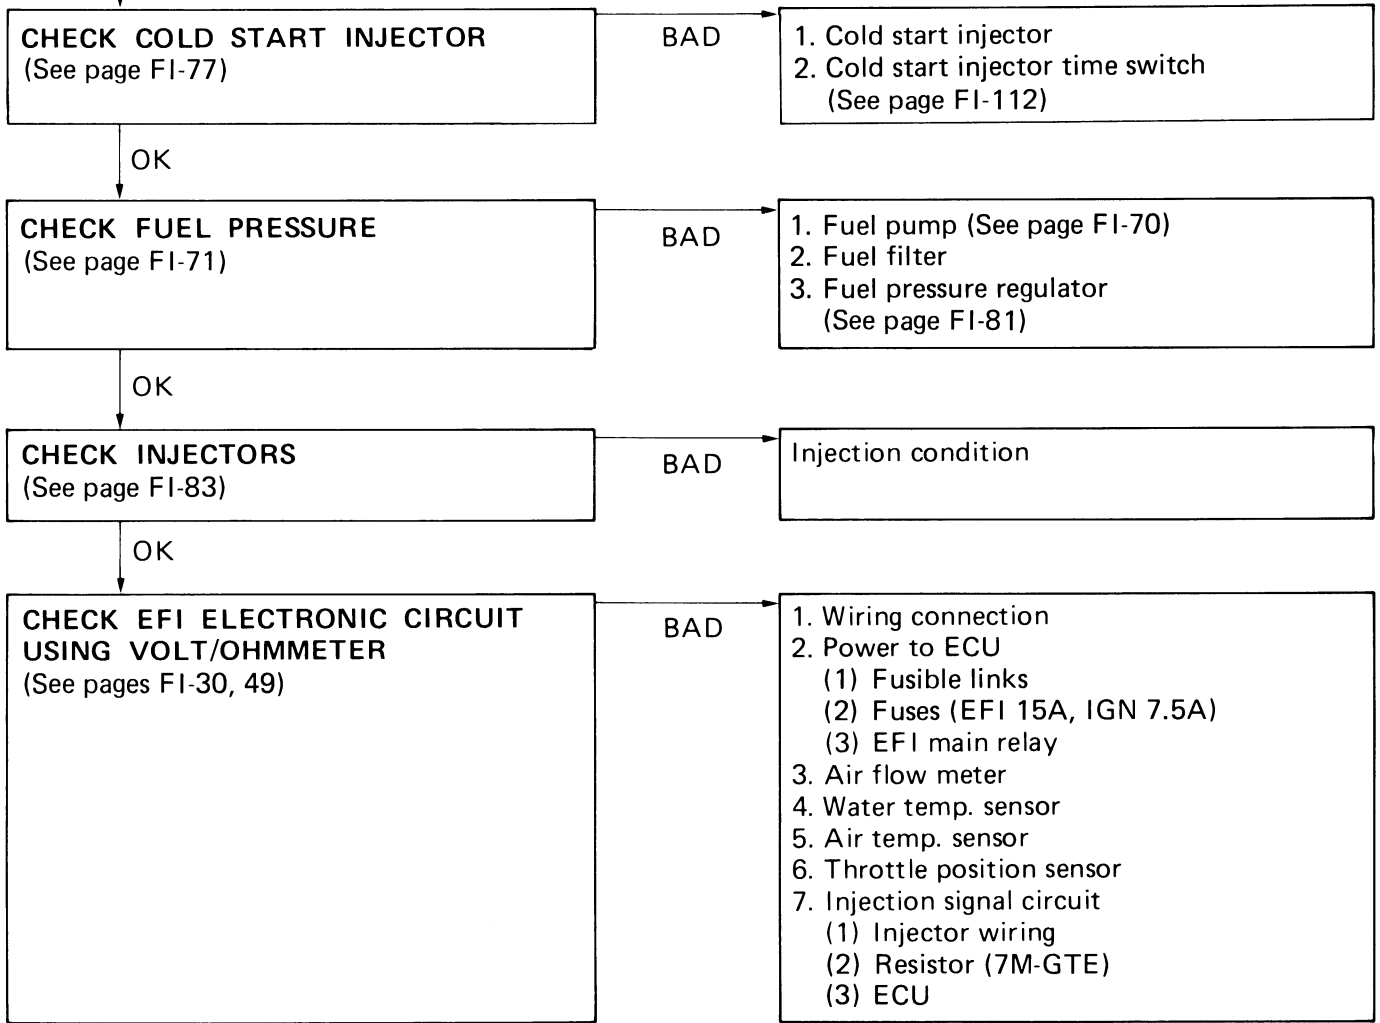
CHECK COLD START INJECTOR
(See page FI-77)

BAD

1. Cold start injector
2. Cold start injector time switch
(See page FI-112)

OK

CHECK FUEL PRESSURE
(See page FI-71)

BAD

1. Fuel pump (See page FI-70)
2. Fuel filter
3. Fuel pressure regulator
(See page FI-81)

OK

CHECK INJECTORS
(See page FI-83)

BAD

Injection condition

OK

CHECK EFI ELECTRONIC CIRCUIT USING VOLT/OHMMETER
(See pages FI-30, 49)

BAD

1. Wiring connection
2. Power to ECU
(1) Fusible links
(2) Fuses (EFI 15A, IGN 7.5A)
(3) EFI main relay
3. Air flow meter
4. Water temp. sensor
5. Air temp. sensor
6. Throttle position sensor
7. Injection signal circuit
(1) Injector wiring
(2) Resistor (7M-GTE)
(3) ECU